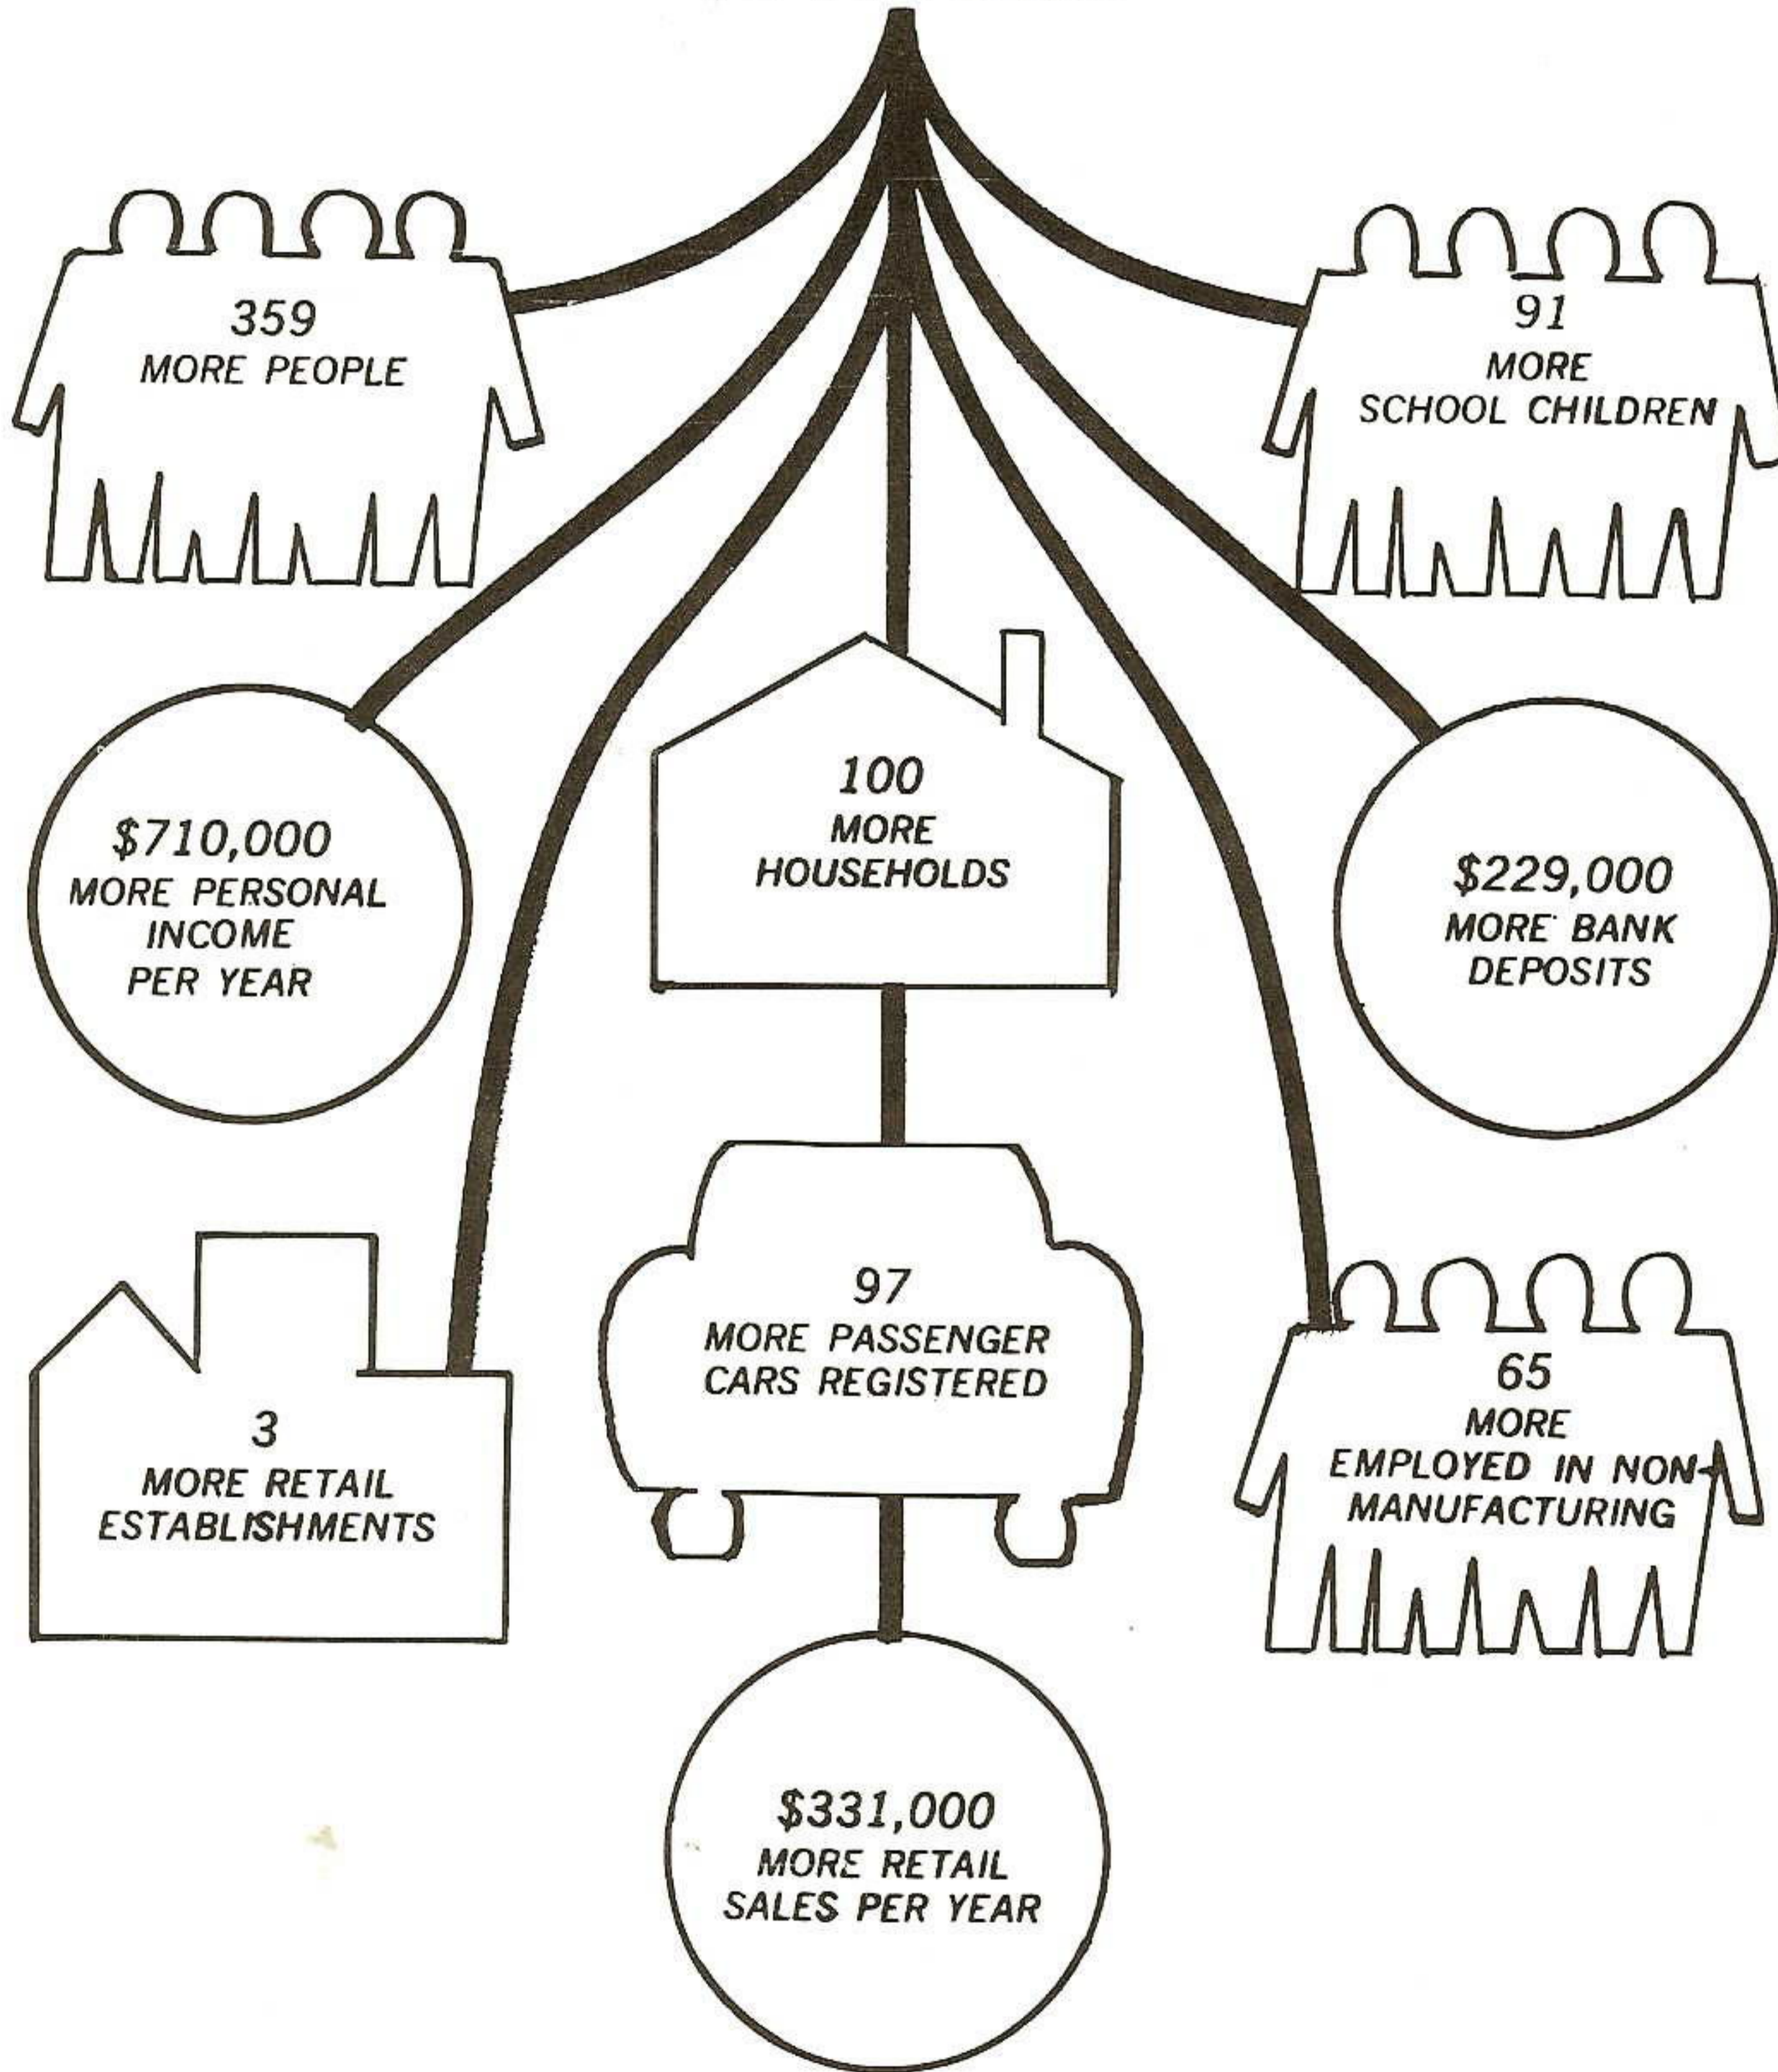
359
MORE PEOPLE

91
MORE
SCHOOL CHILDREN

$710,000
MORE PERSONAL
INCOME
PER YEAR

100
MORE
HOUSEHOLDS

$229,000
MORE BANK
DEPOSITS

97
MORE PASSENGER
CARS REGISTERED

3
MORE RETAIL
ESTABLISHMENTS

65
MORE
EMPLOYED IN NON-MANUFACTURING

$331,000
MORE RETAIL
SALES PER YEAR